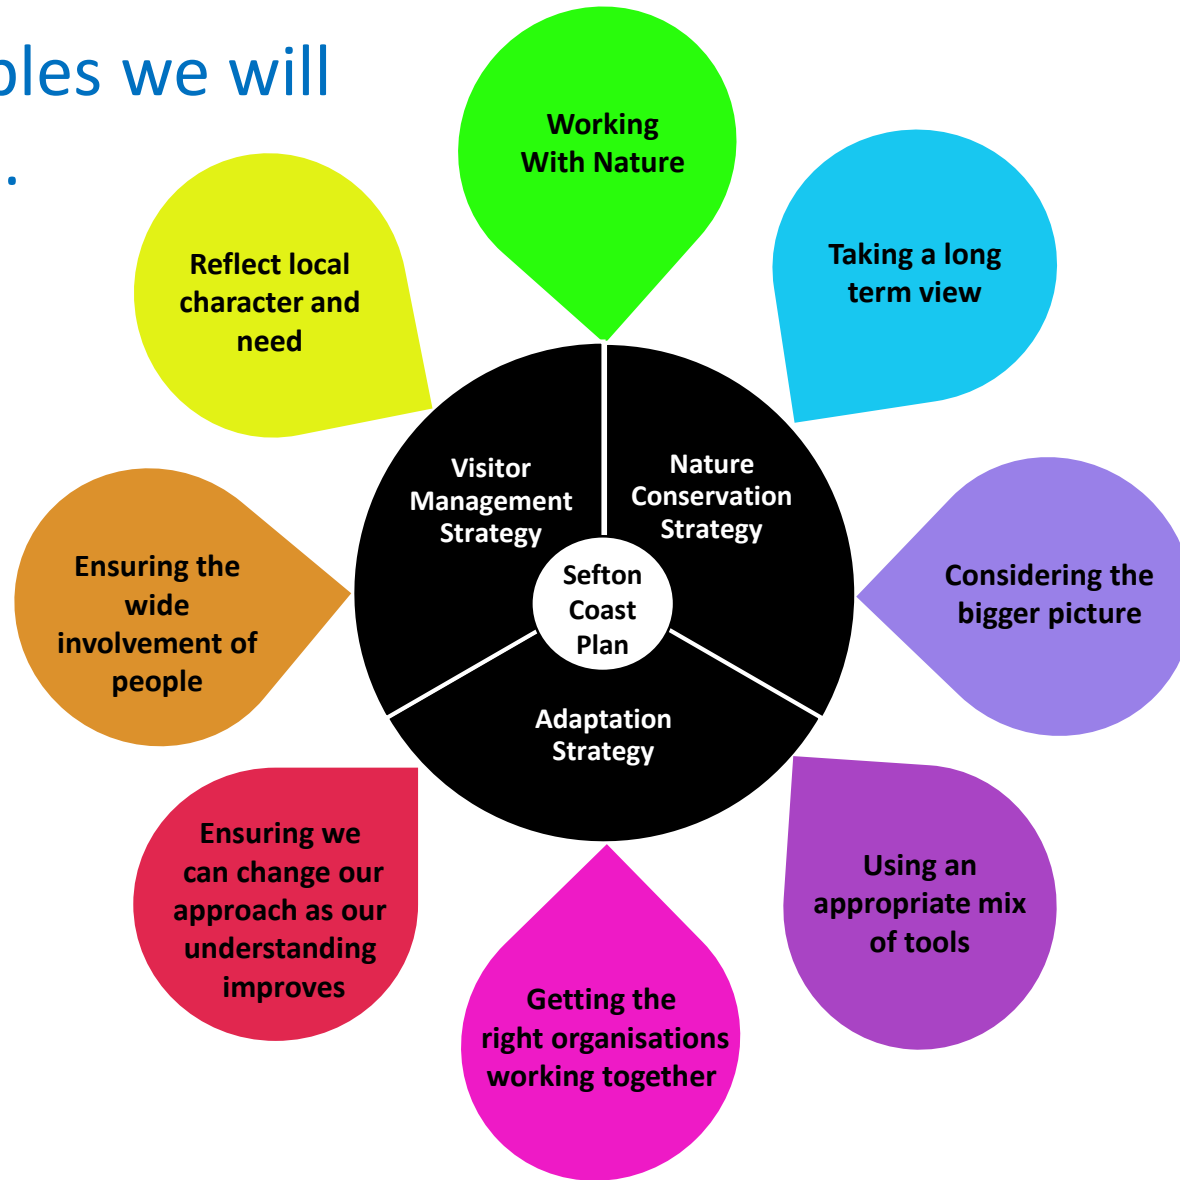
ples we will
.

Working With Nature

Taking a long term view

Considering the bigger picture

Using an appropriate mix of tools

Getting the right organisations working together

Ensuring we can change our approach as our understanding improves

Ensuring the wide involvement of people

Reflect local character and need

Visitor Management Strategy

Nature Conservation Strategy

Adaptation Strategy

Sefton Coast Plan